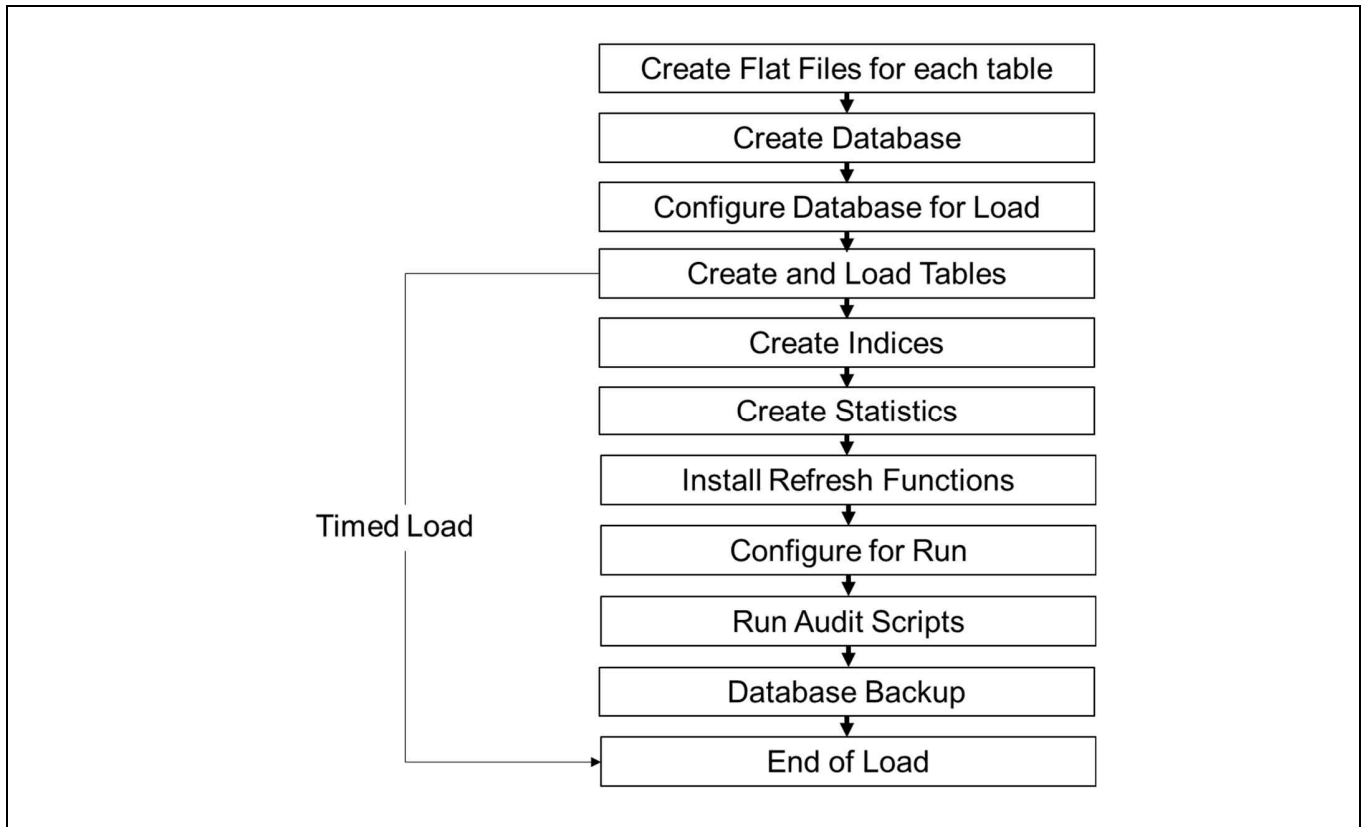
Create Flat Files for each table

Create Database

Configure Database for Load

Create and Load Tables

Create Indices

Create Statistics

Install Refresh Functions

Configure for Run

Run Audit Scripts

Database Backup

End of Load

Timed Load